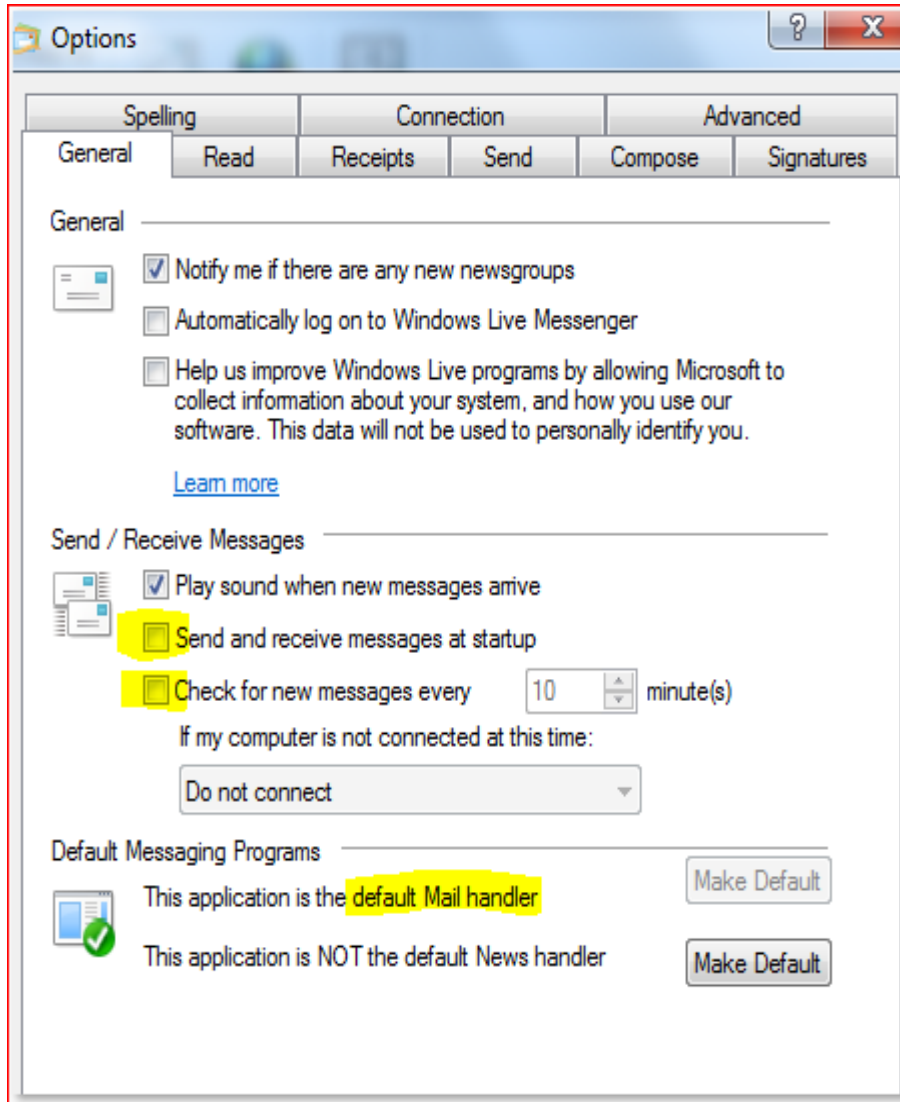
Options

?
X

Spelling
Connection
Advanced
General
Read
Receipts
Send
Compose
Signatures

General

Notify me if there are any new newsgroups

Automatically log on to Windows Live Messenger

Help us improve Windows Live programs by allowing Microsoft to collect information about your system, and how you use our software. This data will not be used to personally identify you.

Learn more

Send / Receive Messages

Play sound when new messages arrive

Send and receive messages at startup

Check for new messages every 10 minute(s)

If my computer is not connected at this time:

Do not connect

Default Messaging Programs

This application is the default Mail handler

Make Default

This application is NOT the default News handler

Make Default